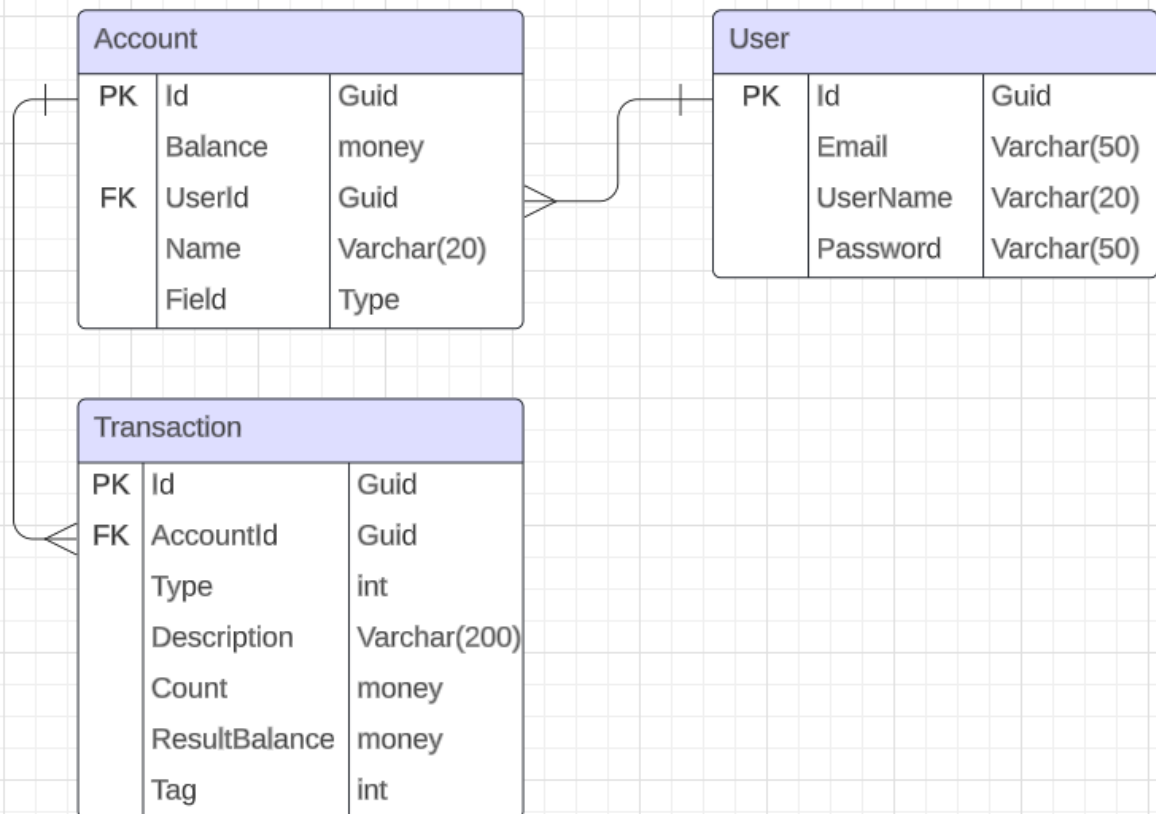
Account

| | | |
|---|---|---|
| PK | Id | Guid |
| | Balance | money |
| FK | UserId | Guid |
| | Name | Varchar(20) |
| | Field | Type |

User

| | | |
|---|---|---|
| PK | Id | Guid |
| | Email | Varchar(50) |
| | UserName | Varchar(20) |
| | Password | Varchar(50) |

Transaction

| | | |
|---|---|---|
| PK | Id | Guid |
| FK | AccountId | Guid |
| | Type | int |
| | Description | Varchar(200) |
| | Count | money |
| | ResultBalance | money |
| | Tag | int |